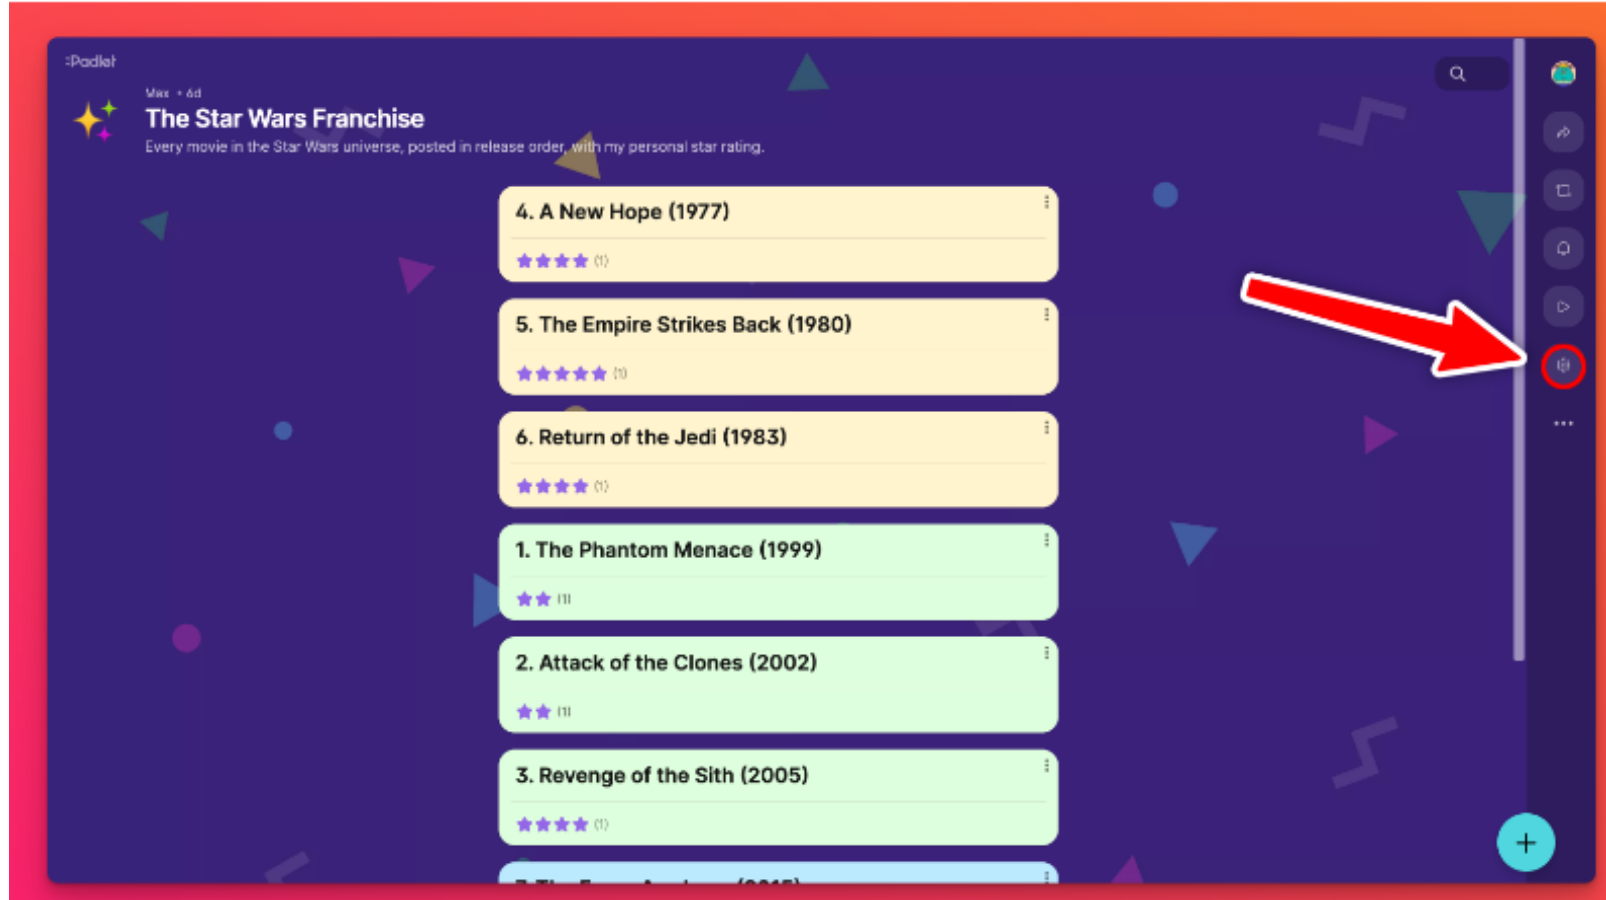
:Padlet

Max • 4d

The Star Wars Franchise

Every movie in the Star Wars universe, posted in release order, with my personal star rating.

4. A New Hope (1977)

★★★★ (1)

5. The Empire Strikes Back (1980)

★★★★★ (1)

6. Return of the Jedi (1983)

★★★★ (1)

1. The Phantom Menace (1999)

★★ (1)

2. Attack of the Clones (2002)

★★ (1)

3. Revenge of the Sith (2005)

★★★★ (1)

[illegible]

+